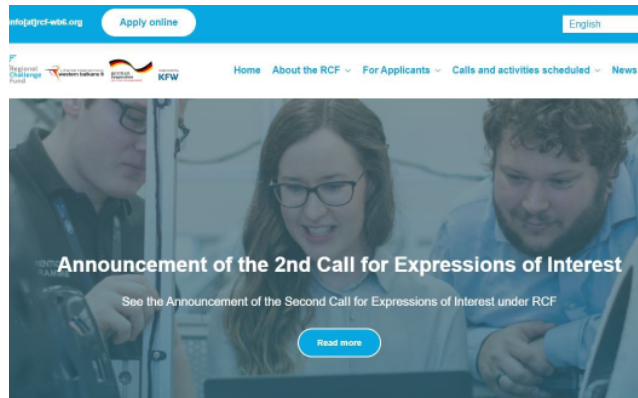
info[at]rcf-wb6.org

Apply online

English

Regional Challenge Fund

western balkans 6

KFW

Home About the RCF For Applicants Calls and activities scheduled News

Announcement of the 2nd Call for Expressions of Interest

See the Announcement of the Second Call for Expressions of Interest under RCF

Read more